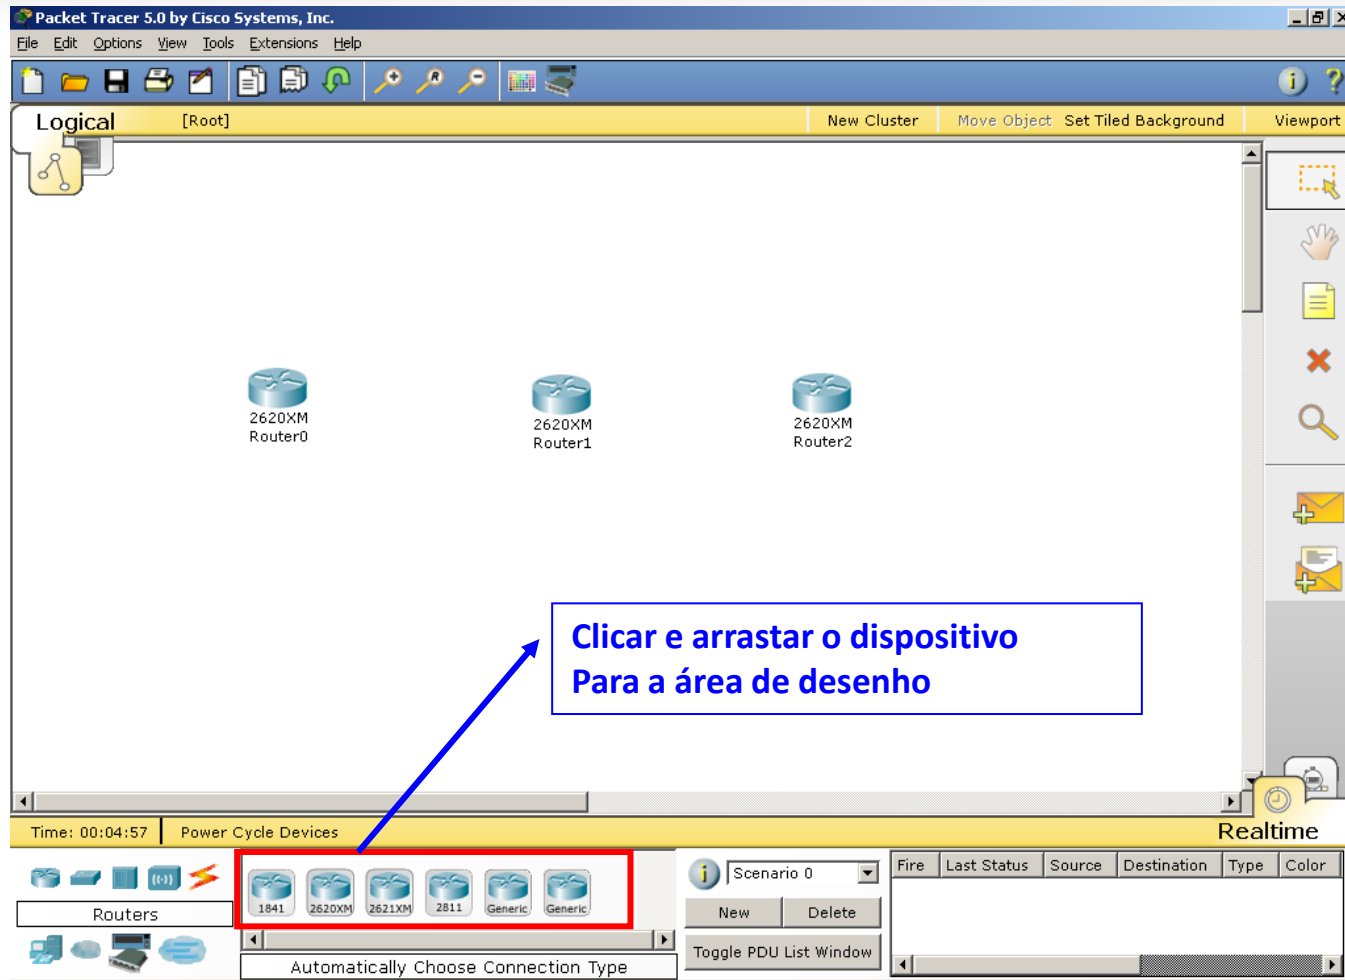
Packet Tracer 5.0 by Cisco Systems, Inc.

File Edit Options View Tools Extensions Help

Logical [Root] New Cluster Move Object Set Tiled Background Viewport

2620XM
Router0

2620XM
Router1

2620XM
Router2

Clicar e arrastar o dispositivo
Para a área de desenho

Time: 00:04:57 Power Cycle Devices Realtime

Routers

1841 2620XM 2621XM 2811 Generic Generic

Automatically Choose Connection Type

Scenario 0

New Delete

Toggle PDU List Window

| Fire | Last Status | Source | Destination | Type | Color |
|---|---|---|---|---|---|